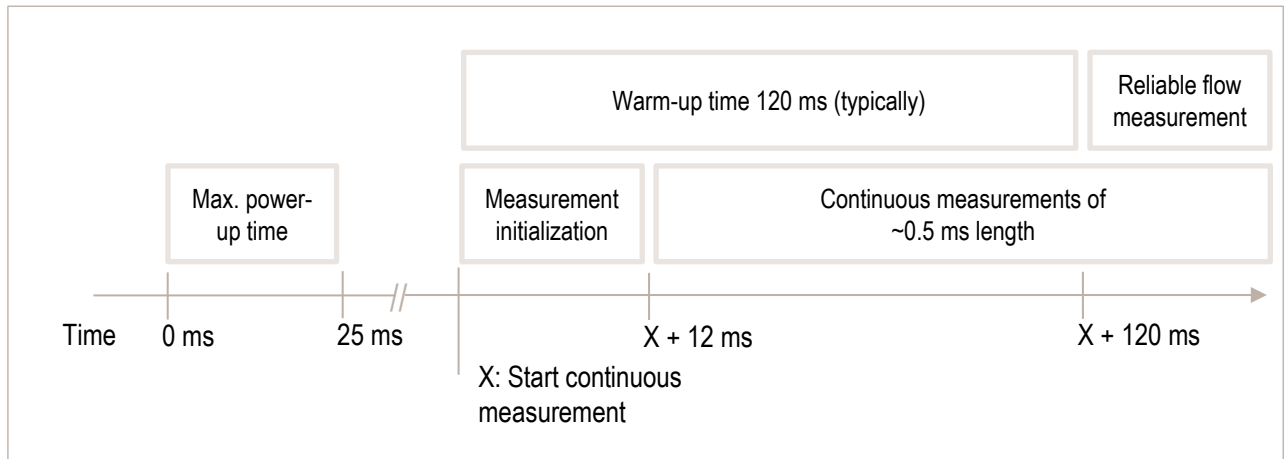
Warm-up time 120 ms (typically)

Reliable flow measurement

Max. power-up time

Measurement initialization

Continuous measurements of ~0.5 ms length

Time

0 ms

25 ms

X + 12 ms

X + 120 ms

X: Start continuous measurement